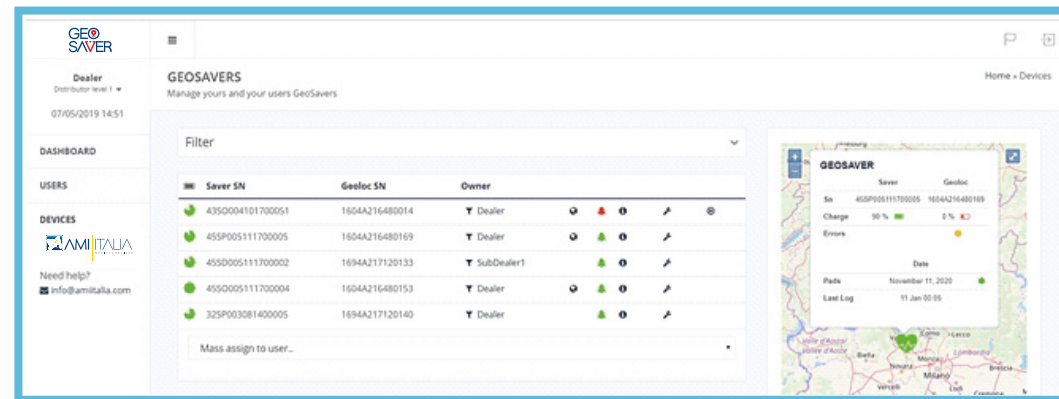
GEO SAVER

Dealer
Distributor level 1

07/05/2019 14:51

DASHBOARD

USERS

DEVICES

AMI ITALIA

Need help?
info@amiitalia.com

GEOSAVERS
Manage yours and your users GeoSavers

Home » Devices

Filter

| | Saver SN | Geoloc SN | Owner |
|---|---|---|---|
| | 43SO004101700051 | 1604A216480014 | Dealer |
| | 45SP005111700005 | 1604A216480169 | Dealer |
| | 45SD005111700002 | 1694A217120133 | SubDealer1 |
| | 45SO005111700004 | 1604A216480153 | Dealer |
| | 32SP003081400005 | 1694A217120140 | Dealer |

Mass assign to user...

GEOSAVER

| | Saver | Geoloc |
|---|---|---|
| Sn | 45SP005111700005 | 1604A216480169 |
| Charge | 90 % | 0 % |
| Errors | | |

| | Date |
|---|---|
| Pads | November 11, 2020 |
| Last Log | 11 Jan 00:05 |

Lecco
Valle d'Aosta
Vallée d'Aoste
Lombardia
Novara
Milano
Brescia
Vercelli